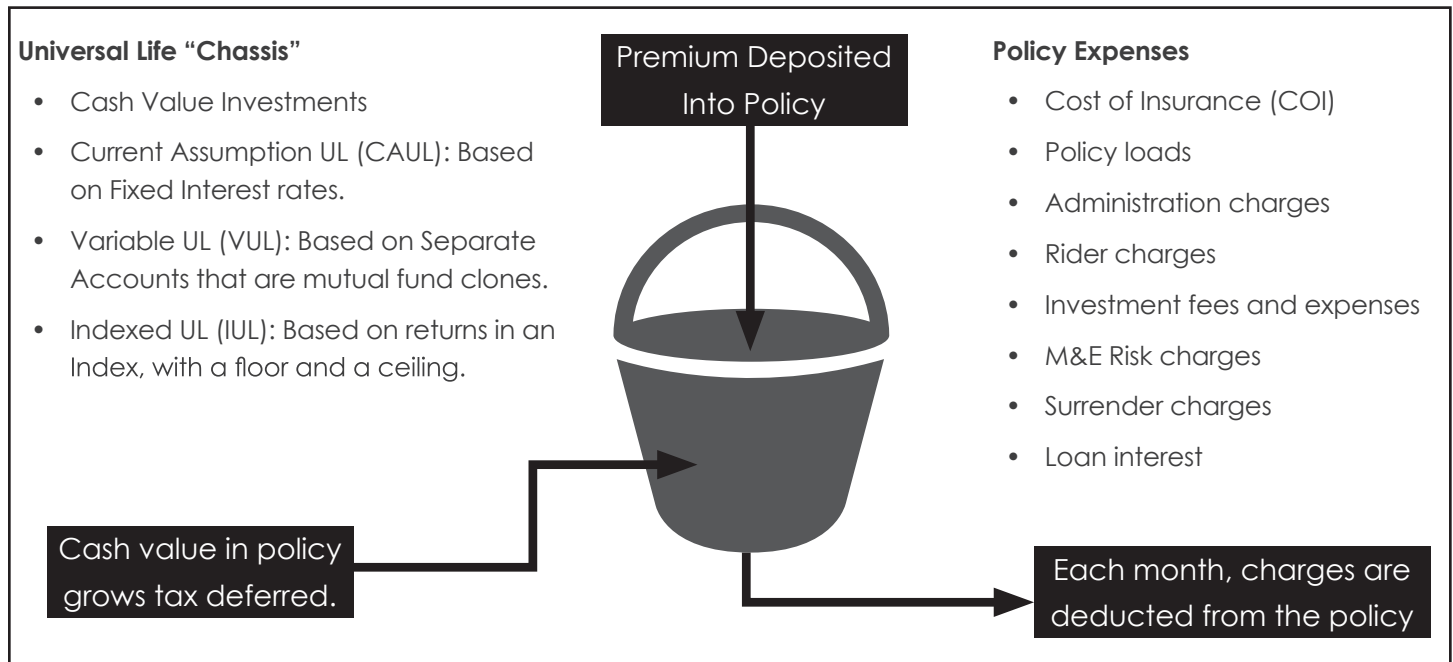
Universal Life "Chassis"

- Cash Value Investments
- Current Assumption UL (CAUL): Based on Fixed Interest rates.
- Variable UL (VUL): Based on Separate Accounts that are mutual fund clones.
- Indexed UL (IUL): Based on returns in an Index, with a floor and a ceiling.

Premium Deposited Into Policy

Policy Expenses

- Cost of Insurance (COI)
- Policy loads
- Administration charges
- Rider charges
- Investment fees and expenses
- M&E Risk charges
- Surrender charges
- Loan interest

Cash value in policy grows tax deferred.

Each month, charges are deducted from the policy